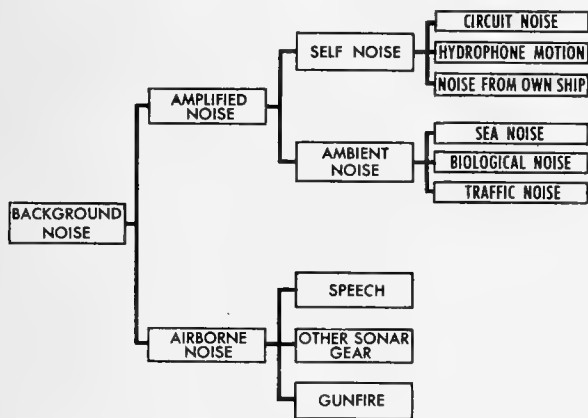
BACKGROUND NOISE

AMPLIFIED NOISE

SELF NOISE

CIRCUIT NOISE

HYDROPHONE MOTION

NOISE FROM OWN SHIP

AMBIENT NOISE

SEA NOISE

BIOLOGICAL NOISE

TRAFFIC NOISE

AIRBORNE NOISE

SPEECH

OTHER SONAR GEAR

GUNFIRE